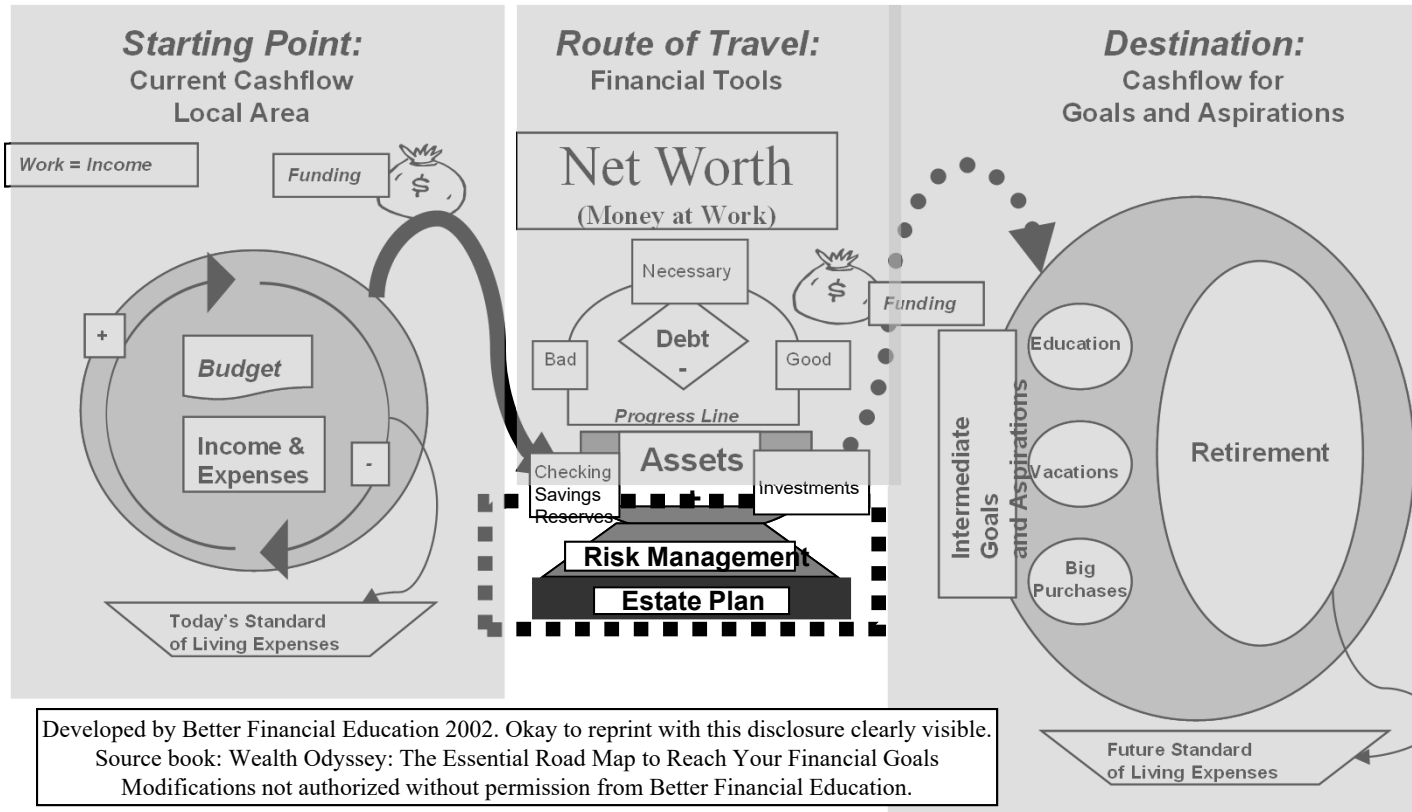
Starting Point:
Current Cashflow
Local Area

Route of Travel:
Financial Tools

Destination:
Cashflow for
Goals and Aspirations

Work = Income

Funding

$

Net Worth
(Money at Work)

Necessary

Debt
-

Bad

Good

Progress Line

$

Funding

+

Budget

Income & Expenses

-

Checking
Savings
Reserves

Assets

Investments

Risk Management

Estate Plan

Today's Standard of Living Expenses

Intermediate Goals and Aspirations

Education

Vacations

Big Purchases

Retirement

Future Standard of Living Expenses

Developed by Better Financial Education 2002. Okay to reprint with this disclosure clearly visible.
Source book: Wealth Odyssey: The Essential Road Map to Reach Your Financial Goals
Modifications not authorized without permission from Better Financial Education.